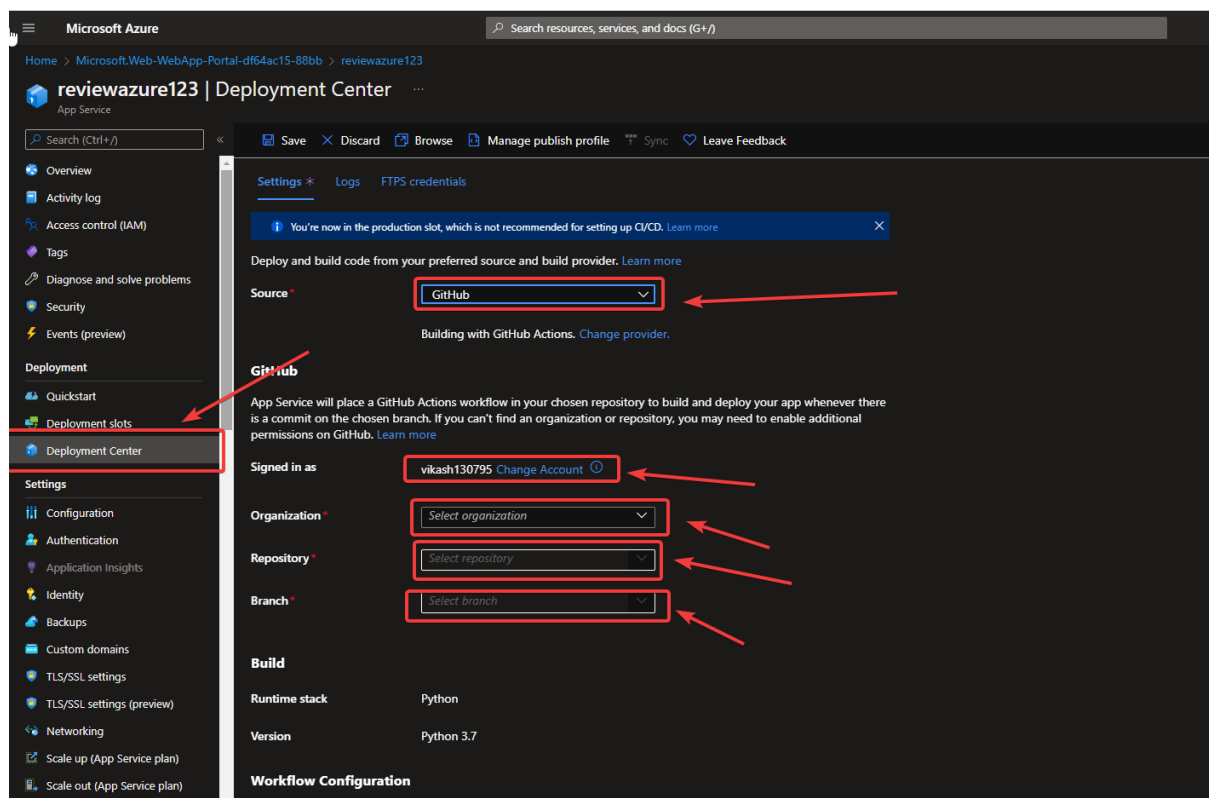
Microsoft Azure

Search resources, services, and docs (G+/)

Home > Microsoft.Web-WebApp-Portal-df64ac15-88bb > reviewazure123

reviewazure123 | Deployment Center ...
App Service

Search (Ctrl+/) «

Overview
Activity log
Access control (IAM)
Tags
Diagnose and solve problems
Security
Events (preview)

Deployment
Quickstart
Deployment slots
Deployment Center

Settings
Configuration
Authentication
Application Insights
Identity
Backups
Custom domains
TLS/SSL settings
TLS/SSL settings (preview)
Networking
Scale up (App Service plan)
Scale out (App Service plan)

Save Discard Browse Manage publish profile Sync Leave Feedback

Settings * Logs FTPS credentials

You're now in the production slot, which is not recommended for setting up CI/CD. Learn more

Deploy and build code from your preferred source and build provider. Learn more

Source * GitHub

Building with GitHub Actions. Change provider.

GitHub

App Service will place a GitHub Actions workflow in your chosen repository to build and deploy your app whenever there is a commit on the chosen branch. If you can't find an organization or repository, you may need to enable additional permissions on GitHub. Learn more

Signed in as vikash130795 Change Account

Organization * Select organization

Repository * Select repository

Branch * Select branch

Build

Runtime stack Python

Version Python 3.7

Workflow Configuration